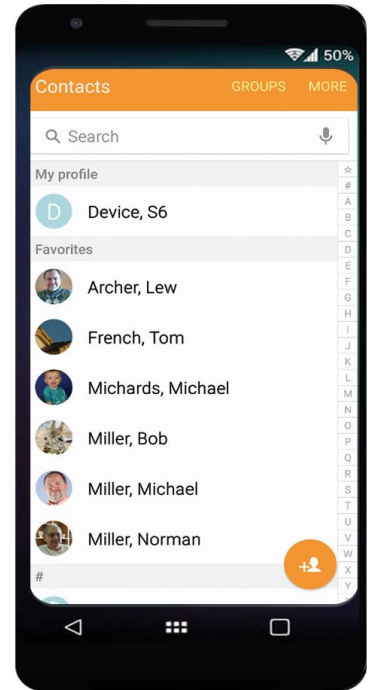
50%

Contacts GROUPS MORE

Search

My profile

D Device, S6

Favorites

Archer, Lew

French, Tom

Michards, Michael

Miller, Bob

Miller, Michael

Miller, Norman

#

☆
#
A
B
C
D
E
F
G
H
I
J
K
L
M
N
O
P
Q
R
S
T
U
V
W
X
Y